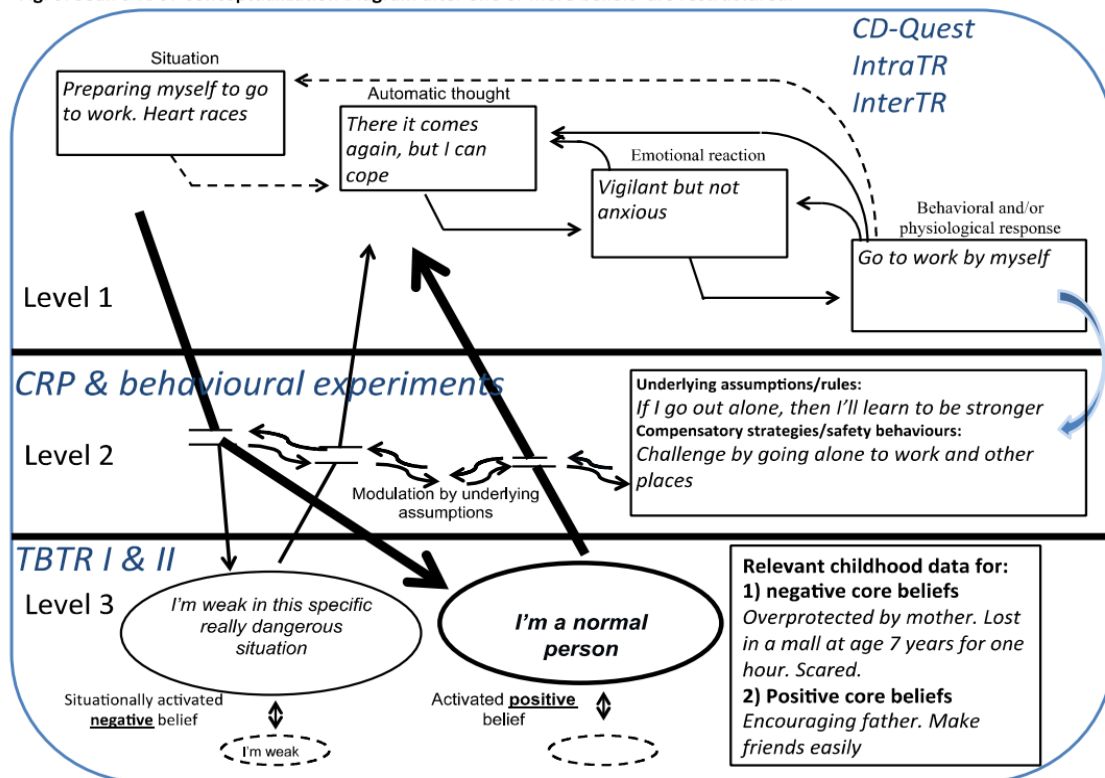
CD-Quest
IntraTR
InterTR

Situation
Preparing myself to go to work. Heart races

Automatic thought
There it comes again, but I can cope

Emotional reaction
Vigilant but not anxious

Behavioral and/or physiological response
Go to work by myself

Level 1

CRP & behavioural experiments

Underlying assumptions/rules:
If I go out alone, then I'll learn to be stronger
Compensatory strategies/safety behaviours:
Challenge by going alone to work and other places

Level 2

Modulation by underlying assumptions

TBTR I & II

Level 3

I'm weak in this specific really dangerous situation

I'm a normal person

Situationally activated negative belief

I'm weak

Activated positive belief

Relevant childhood data for:
1) negative core beliefs
Overprotected by mother. Lost in a mall at age 7 years for one hour. Scared.
2) Positive core beliefs
Encouraging father. Make friends easily